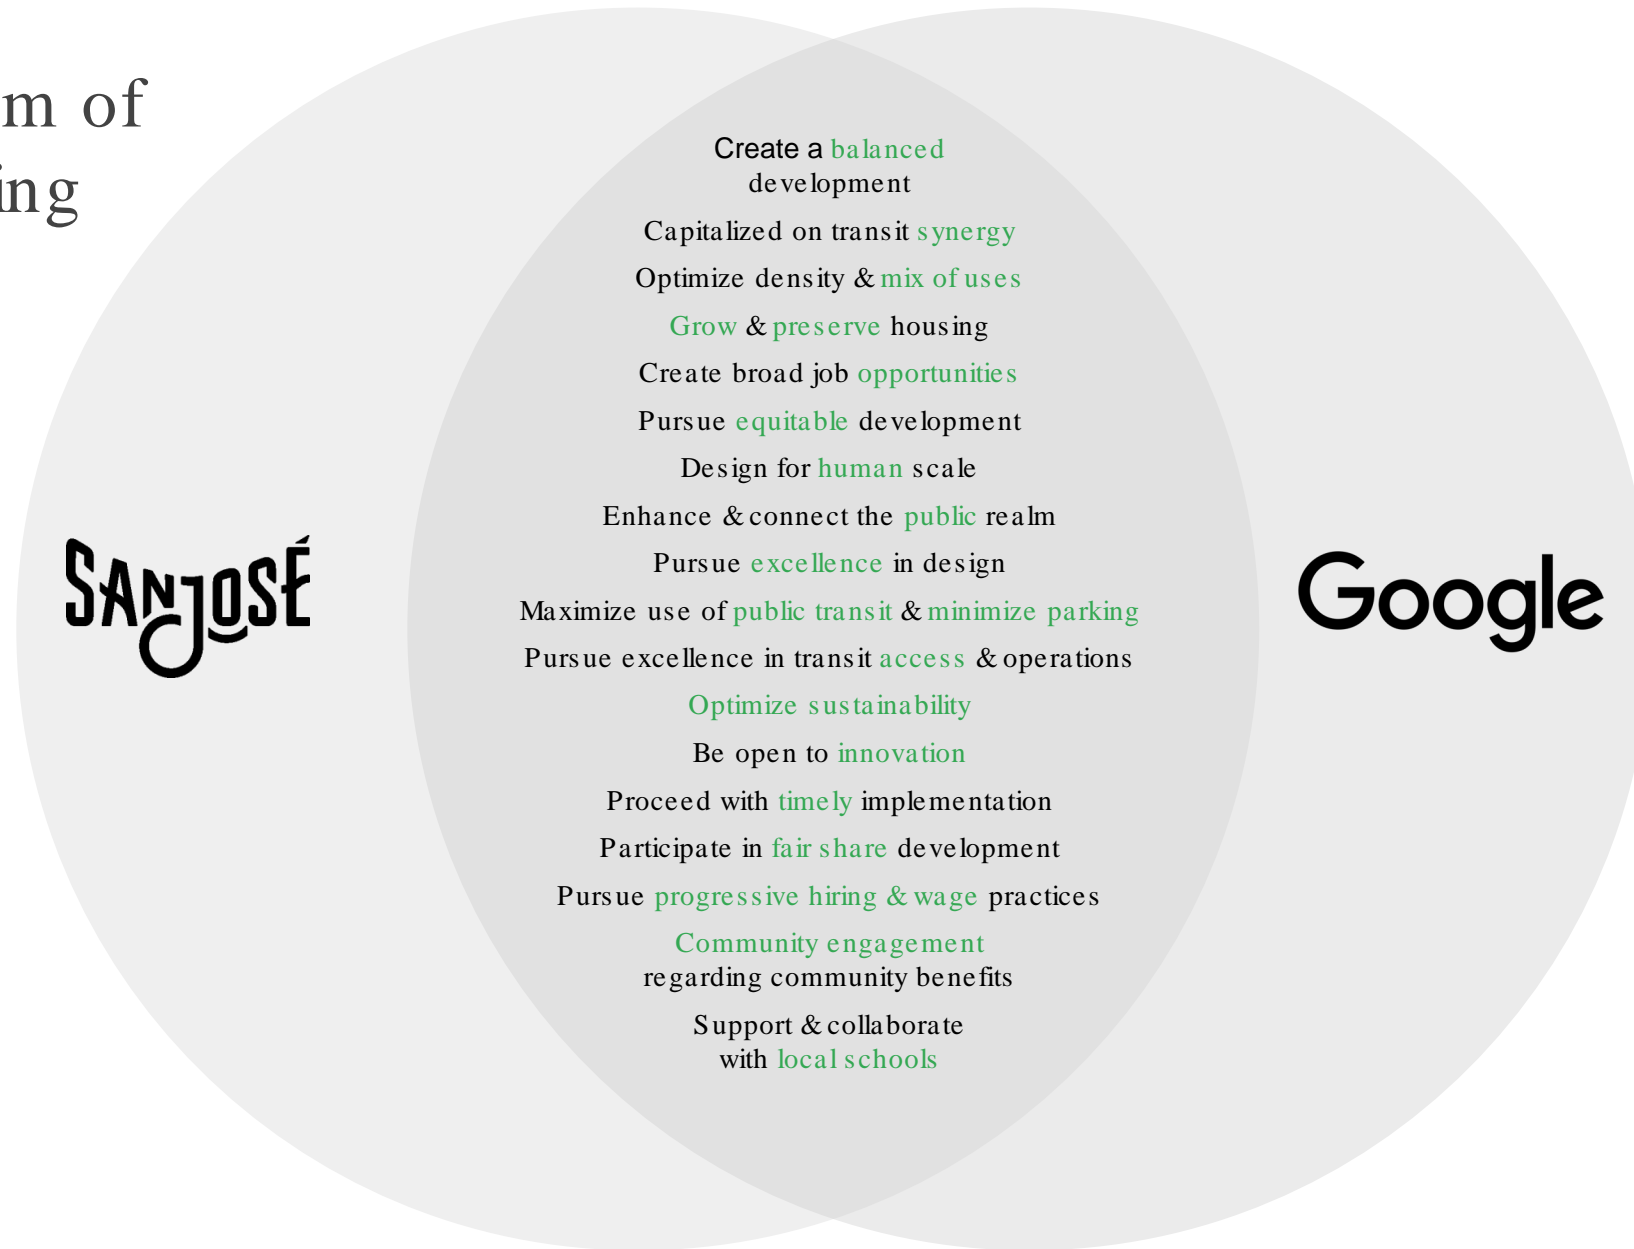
m of
ing

SANJOSÉ

Create a balanced development

Capitalized on transit synergy

Optimize density & mix of uses

Grow & preserve housing

Create broad job opportunities

Pursue equitable development

Design for human scale

Enhance & connect the public realm

Pursue excellence in design

Maximize use of public transit & minimize parking

Pursue excellence in transit access & operations

Optimize sustainability

Be open to innovation

Proceed with timely implementation

Participate in fair share development

Pursue progressive hiring & wage practices

Community engagement regarding community benefits

Support & collaborate with local schools

Google